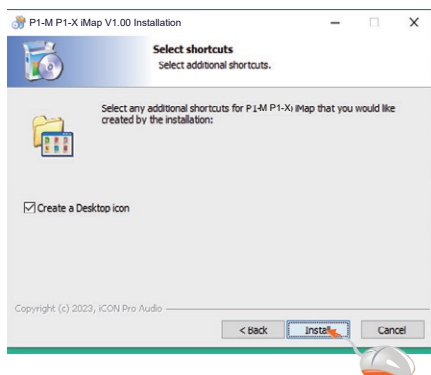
P1-M P1-X iMap V1.00 Installation

Select shortcuts
Select additional shortcuts.

Select any additional shortcuts for P1-M P1-X iMap that you would like created by the installation:

Create a Desktop icon

Copyright (c) 2023, iCON Pro Audio

< Back
Install
Cancel